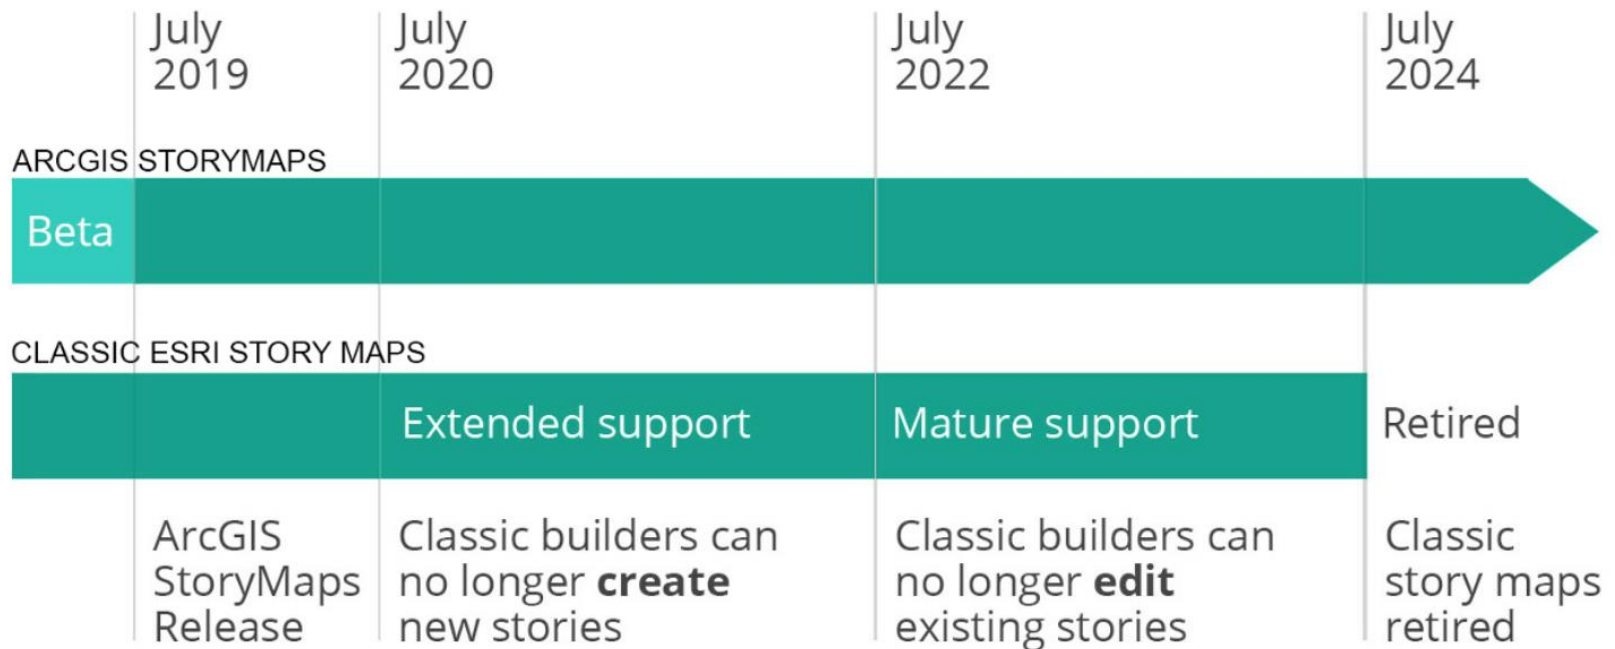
July 2019

July 2020

July 2022

July 2024

ARCGIS STORYMAPS

Beta

CLASSIC ESRI STORY MAPS

Extended support

Mature support

Retired

ArcGIS StoryMaps Release

Classic builders can no longer **create** new stories

Classic builders can no longer **edit** existing stories

Classic story maps retired